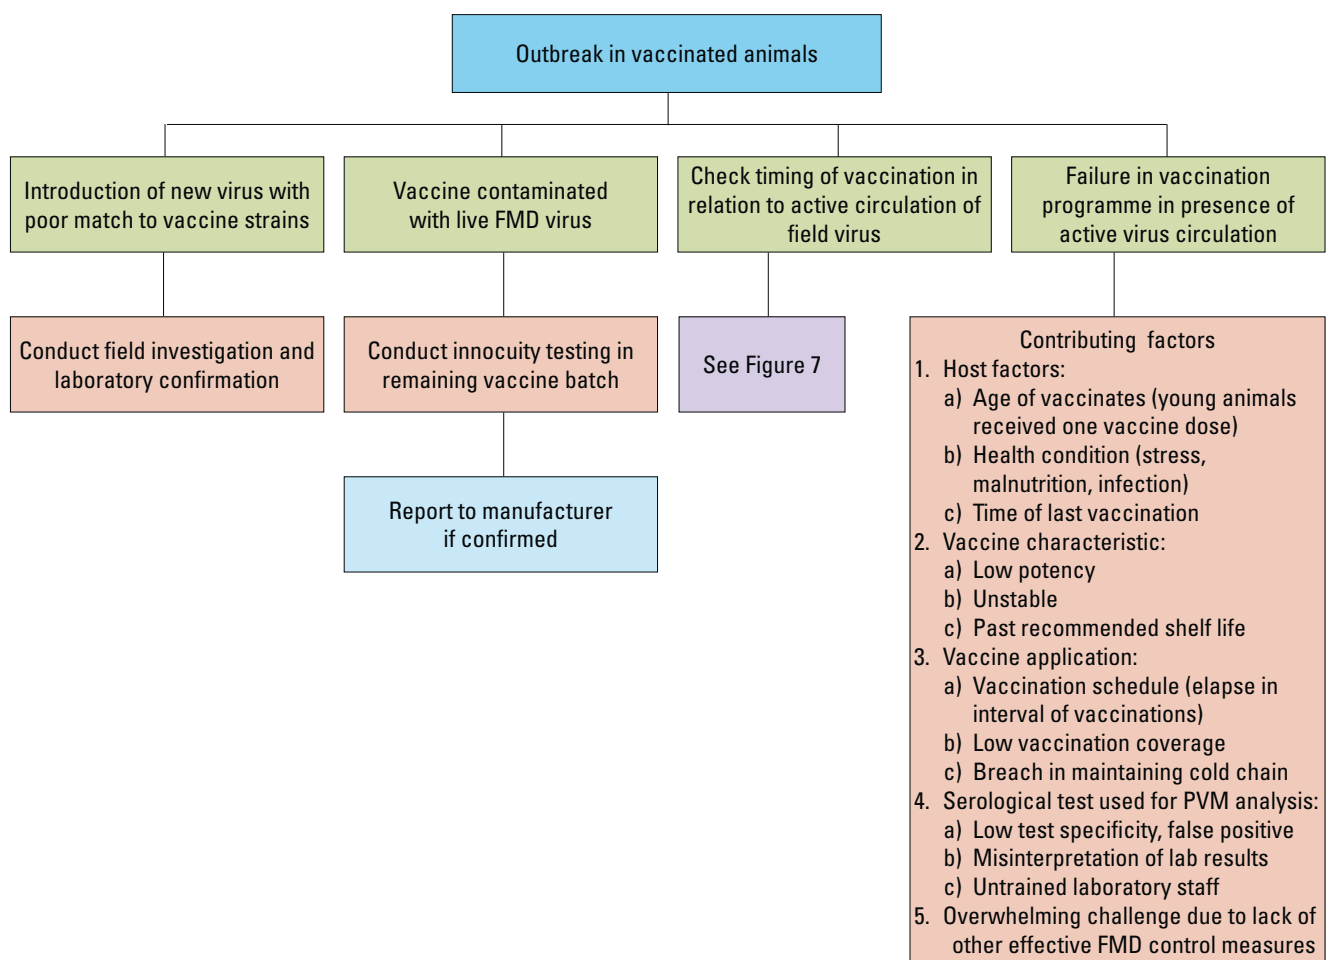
Outbreak in vaccinated animals

Introduction of new virus with poor match to vaccine strains

Conduct field investigation and laboratory confirmation

Vaccine contaminated with live FMD virus

Conduct innocuity testing in remaining vaccine batch

Report to manufacturer if confirmed

Check timing of vaccination in relation to active circulation of field virus

See Figure 7

Failure in vaccination programme in presence of active virus circulation

Contributing factors
1. Host factors:
a) Age of vaccinates (young animals received one vaccine dose)
b) Health condition (stress, malnutrition, infection)
c) Time of last vaccination
2. Vaccine characteristic:
a) Low potency
b) Unstable
c) Past recommended shelf life
3. Vaccine application:
a) Vaccination schedule (elapse in interval of vaccinations)
b) Low vaccination coverage
c) Breach in maintaining cold chain
4. Serological test used for PVM analysis:
a) Low test specificity, false positive
b) Misinterpretation of lab results
c) Untrained laboratory staff
5. Overwhelming challenge due to lack of other effective FMD control measures